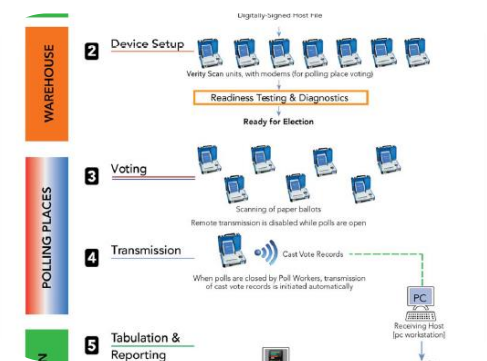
Digitally-Signed Host File

WAREHOUSE

2 Device Setup

Verity Scan units, with modems (for polling place voting)

Readiness Testing & Diagnostics

Ready for Election

POLLING PLACES

3 Voting

Scanning of paper ballots

Remote transmission is disabled while polls are open

4 Transmission

Cast Vote Records

When polls are closed by Poll Workers, transmission of cast vote records is initiated automatically

PC

Receiving Host (pc workstation)

5 Tabulation & Reporting